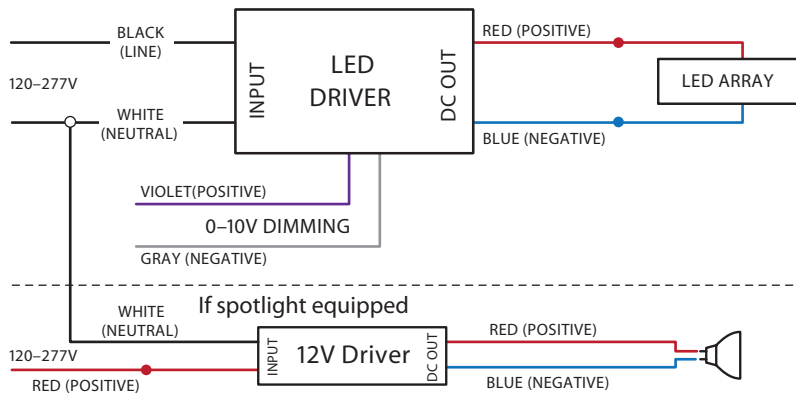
BLACK (LINE)

120–277V

WHITE (NEUTRAL)

INPUT

LED DRIVER

DC OUT

RED (POSITIVE)

LED ARRAY

BLUE (NEGATIVE)

VIOLET(POSITIVE)

0–10V DIMMING

GRAY (NEGATIVE)

If spotlight equipped

WHITE (NEUTRAL)

120–277V

RED (POSITIVE)

INPUT

12V Driver

DC OUT

RED (POSITIVE)

BLUE (NEGATIVE)